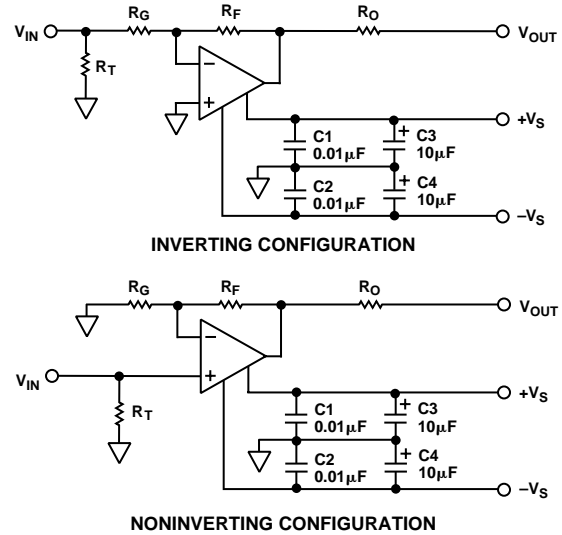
$V_{IN}$ $R_G$ $R_F$ $R_O$ $V_{OUT}$

$R_T$

−
+

$+V_S$

C1 $0.01\mu F$
C3 $10\mu F$
C2 $0.01\mu F$
C4 $10\mu F$

$-V_S$

INVERTING CONFIGURATION

$R_G$ $R_F$ $R_O$ $V_{OUT}$

−
+

$V_{IN}$

$R_T$

$+V_S$

C1 $0.01\mu F$
C3 $10\mu F$
C2 $0.01\mu F$
C4 $10\mu F$

$-V_S$

NONINVERTING CONFIGURATION